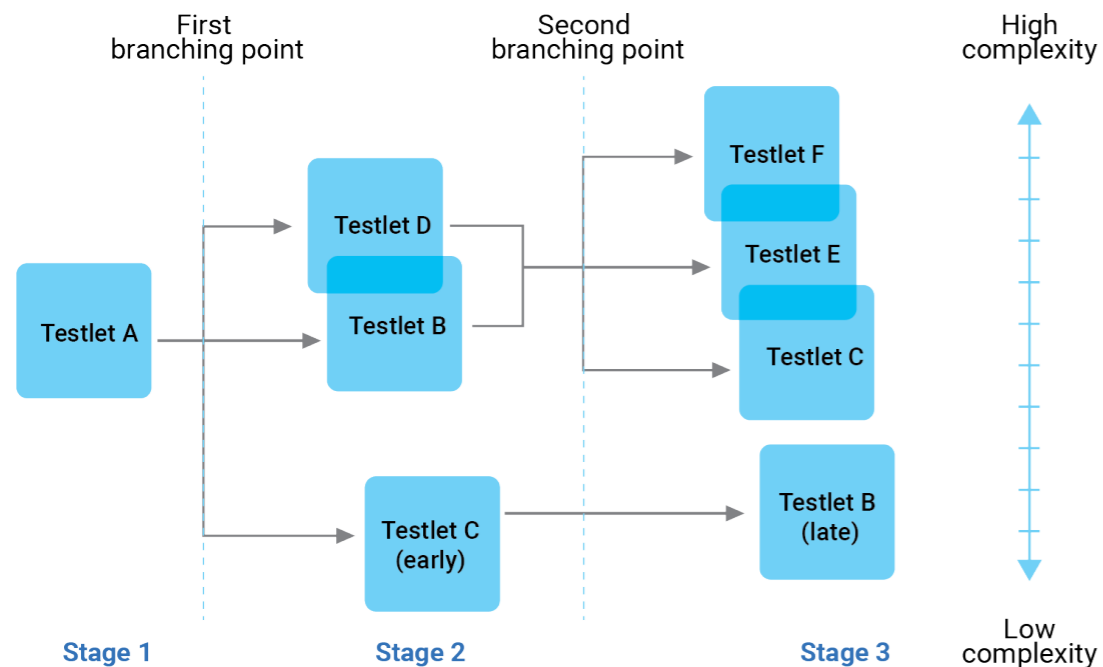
First branching point

Second branching point

High complexity

Testlet A

Testlet D

Testlet B

Testlet C (early)

Testlet F

Testlet E

Testlet C

Testlet B (late)

Low complexity

Stage 1

Stage 2

Stage 3